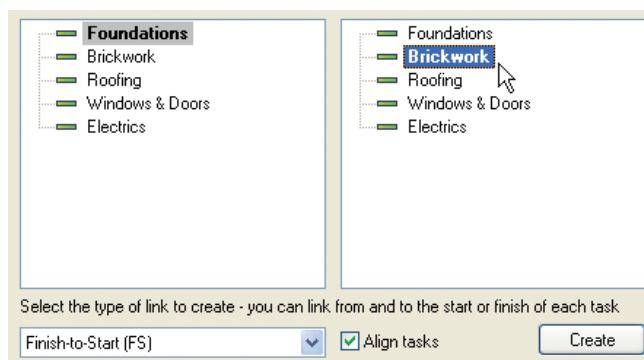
Foundations
Brickwork
Roofing
Windows & Doors
Electrics

Foundations
Brickwork
Roofing
Windows & Doors
Electrics

Select the type of link to create - you can link from and to the start or finish of each task

Finish-to-Start (FS)

Align tasks

Create